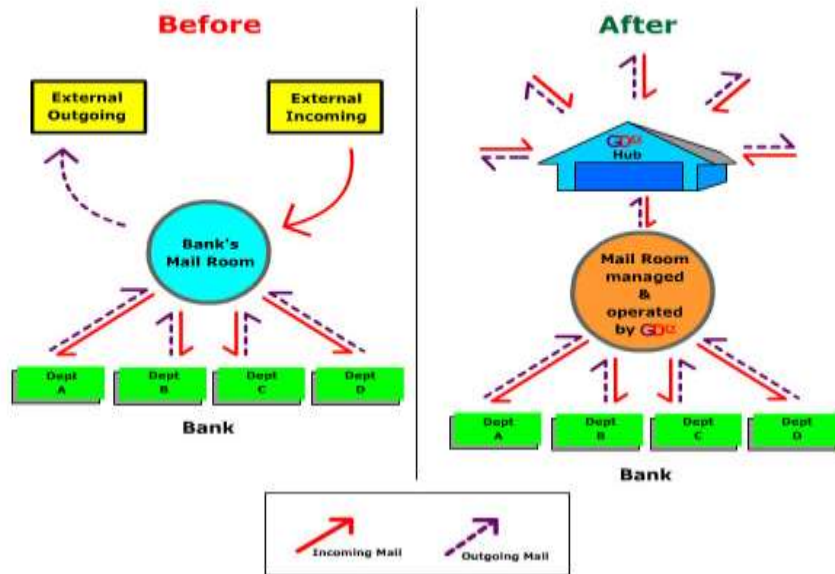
Before

External Outgoing

External Incoming

Bank's Mail Room

Dept A

Dept B

Dept C

Dept D

Bank

After

GDEX Hub

Mail Room managed & operated by GDEX

Dept A

Dept B

Dept C

Dept D

Bank

Incoming Mail

Outgoing Mail